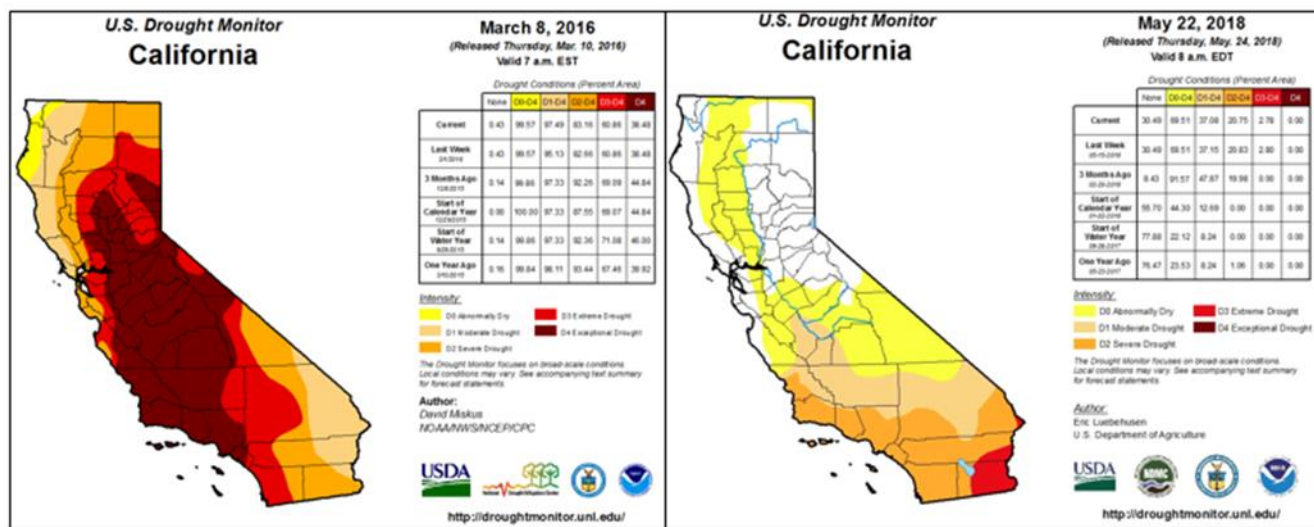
U.S. Drought Monitor
California

March 8, 2016
(Released Thursday, Mar. 10, 2016)
Valid 7 a.m. EST

Drought Conditions (Percent Area)

| | None | D0-D4 | D1-D4 | D2-D4 | D3-D4 | D4 |
|---|---|---|---|---|---|---|
| Current | 0.43 | 99.57 | 97.49 | 93.16 | 60.86 | 38.48 |
| Last Week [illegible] | 0.43 | 99.57 | 95.13 | 92.66 | 60.86 | 38.48 |
| 3 Months Ago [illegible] | 0.14 | 99.86 | 97.33 | 92.26 | 69.09 | 44.84 |
| Start of Calendar Year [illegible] | 0.00 | 100.00 | 97.33 | 87.55 | 69.07 | 44.84 |
| Start of Water Year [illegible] | 0.14 | 99.86 | 97.33 | 92.36 | 71.08 | 46.00 |
| One Year Ago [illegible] | 0.16 | 99.84 | 98.11 | 93.44 | 67.48 | 39.62 |

Intensity:
D0 Abnormally Dry
D1 Moderate Drought
D2 Severe Drought
D3 Extreme Drought
D4 Exceptional Drought

The Drought Monitor focuses on broad-scale conditions. Local conditions may vary. See accompanying text summary for forecast statements.

Author:
David Miskus
NOAA/NWS/NCEP/CPC

USDA

http://droughtmonitor.unl.edu/

U.S. Drought Monitor
California

May 22, 2018
(Released Thursday, May. 24, 2018)
Valid 8 a.m. EDT

Drought Conditions (Percent Area)

| | None | D0-D4 | D1-D4 | D2-D4 | D3-D4 | D4 |
|---|---|---|---|---|---|---|
| Current | 30.49 | 69.51 | 37.08 | 20.75 | 2.78 | 0.00 |
| Last Week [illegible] | 30.49 | 69.51 | 37.15 | 20.83 | 2.80 | 0.00 |
| 3 Months Ago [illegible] | 8.43 | 91.57 | 47.87 | 19.96 | 0.00 | 0.00 |
| Start of Calendar Year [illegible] | 55.70 | 44.30 | 12.69 | 0.00 | 0.00 | 0.00 |
| Start of Water Year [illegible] | 77.88 | 22.12 | 8.24 | 0.00 | 0.00 | 0.00 |
| One Year Ago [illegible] | 76.47 | 23.53 | 8.24 | 1.06 | 0.00 | 0.00 |

Intensity:
D0 Abnormally Dry
D1 Moderate Drought
D2 Severe Drought
D3 Extreme Drought
D4 Exceptional Drought

The Drought Monitor focuses on broad-scale conditions. Local conditions may vary. See accompanying text summary for forecast statements.

Author:
Eric Luebehusen
U.S. Department of Agriculture

USDA

http://droughtmonitor.unl.edu/